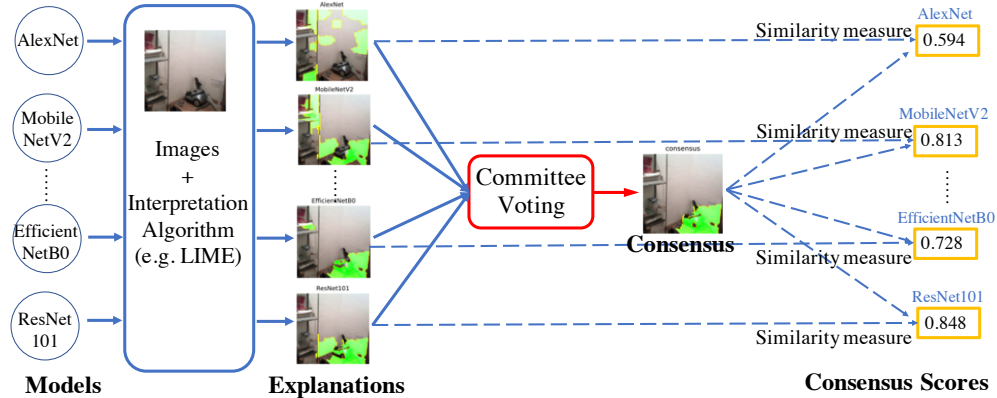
AlexNet

MobileNetV2

EfficientNetB0

ResNet101

Models

Images + Interpretation Algorithm (e.g. LIME)

AlexNet

MobileNetV2

EfficientNetB0

ResNet101

Explanations

Committee Voting

consensus

Consensus

Similarity measure

Similarity measure

Similarity measure

Similarity measure

AlexNet
0.594

MobileNetV2
0.813

EfficientNetB0
0.728

ResNet101
0.848

Consensus Scores